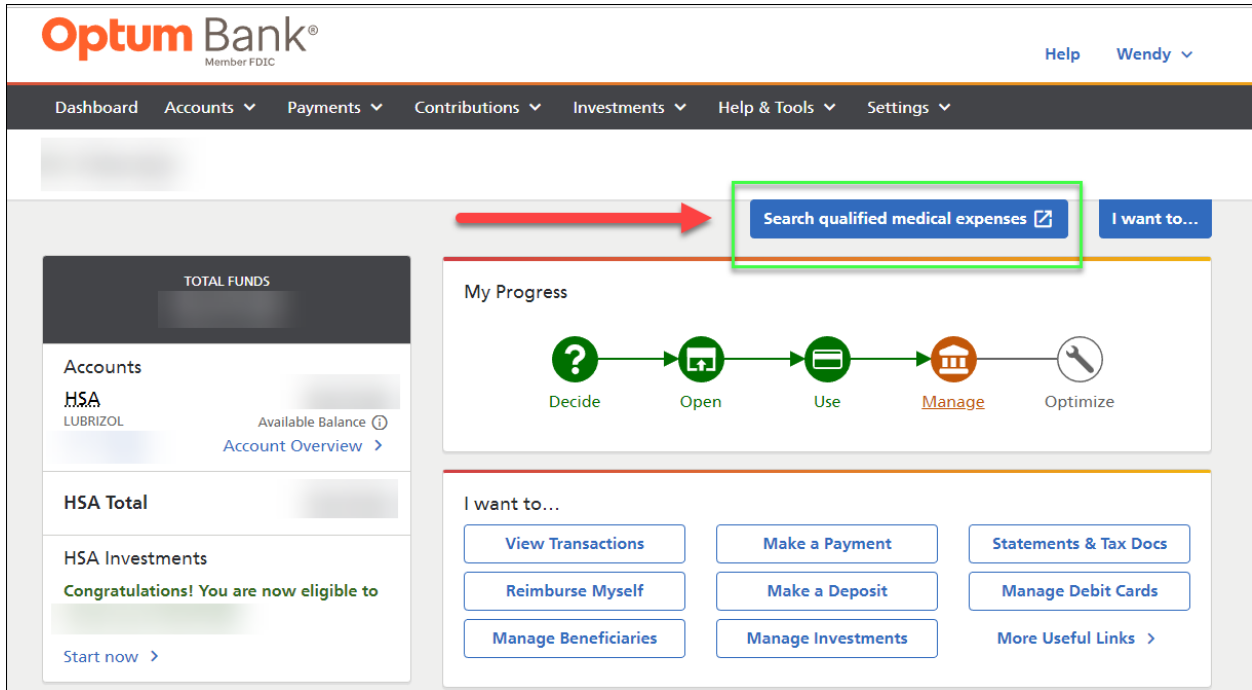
Optum Bank®
Member FDIC

Help Wendy

Dashboard Accounts Payments Contributions Investments Help & Tools Settings

Search qualified medical expenses

I want to...

TOTAL FUNDS

Accounts
HSA
LUBRIZOL
Available Balance
Account Overview

HSA Total

HSA Investments
Congratulations! You are now eligible to

Start now

My Progress

Decide Open Use Manage Optimize

I want to...

| View Transactions | Make a Payment | Statements & Tax Docs |
|---|---|---|
| Reimburse Myself | Make a Deposit | Manage Debit Cards |
| Manage Beneficiaries | Manage Investments | More Useful Links |